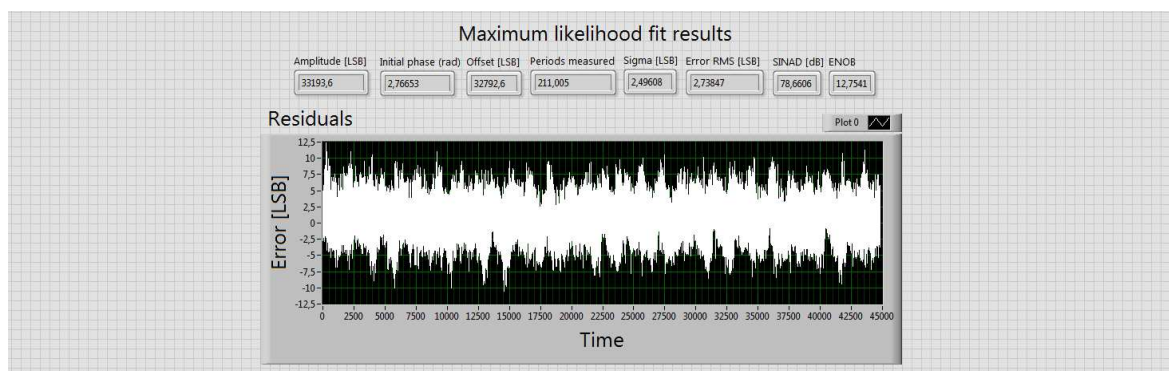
Maximum likelihood fit results

| Amplitude [LSB] | Initial phase (rad) | Offset [LSB] | Periods measured | Sigma [LSB] | Error RMS [LSB] | SINAD [dB] | ENOB |
|---|---|---|---|---|---|---|---|
| 33193,6 | 2,76653 | 32792,6 | 211,005 | 2,49608 | 2,73847 | 78,6606 | 12,7541 |

Residuals

Plot 0

Error [LSB]

12,5
10
7,5
5
2,5
0
-2,5
-5
-7,5
-10
-12,5

0 2500 5000 7500 10000 12500 15000 17500 20000 22500 25000 27500 30000 32500 35000 37500 40000 42500 45000

Time